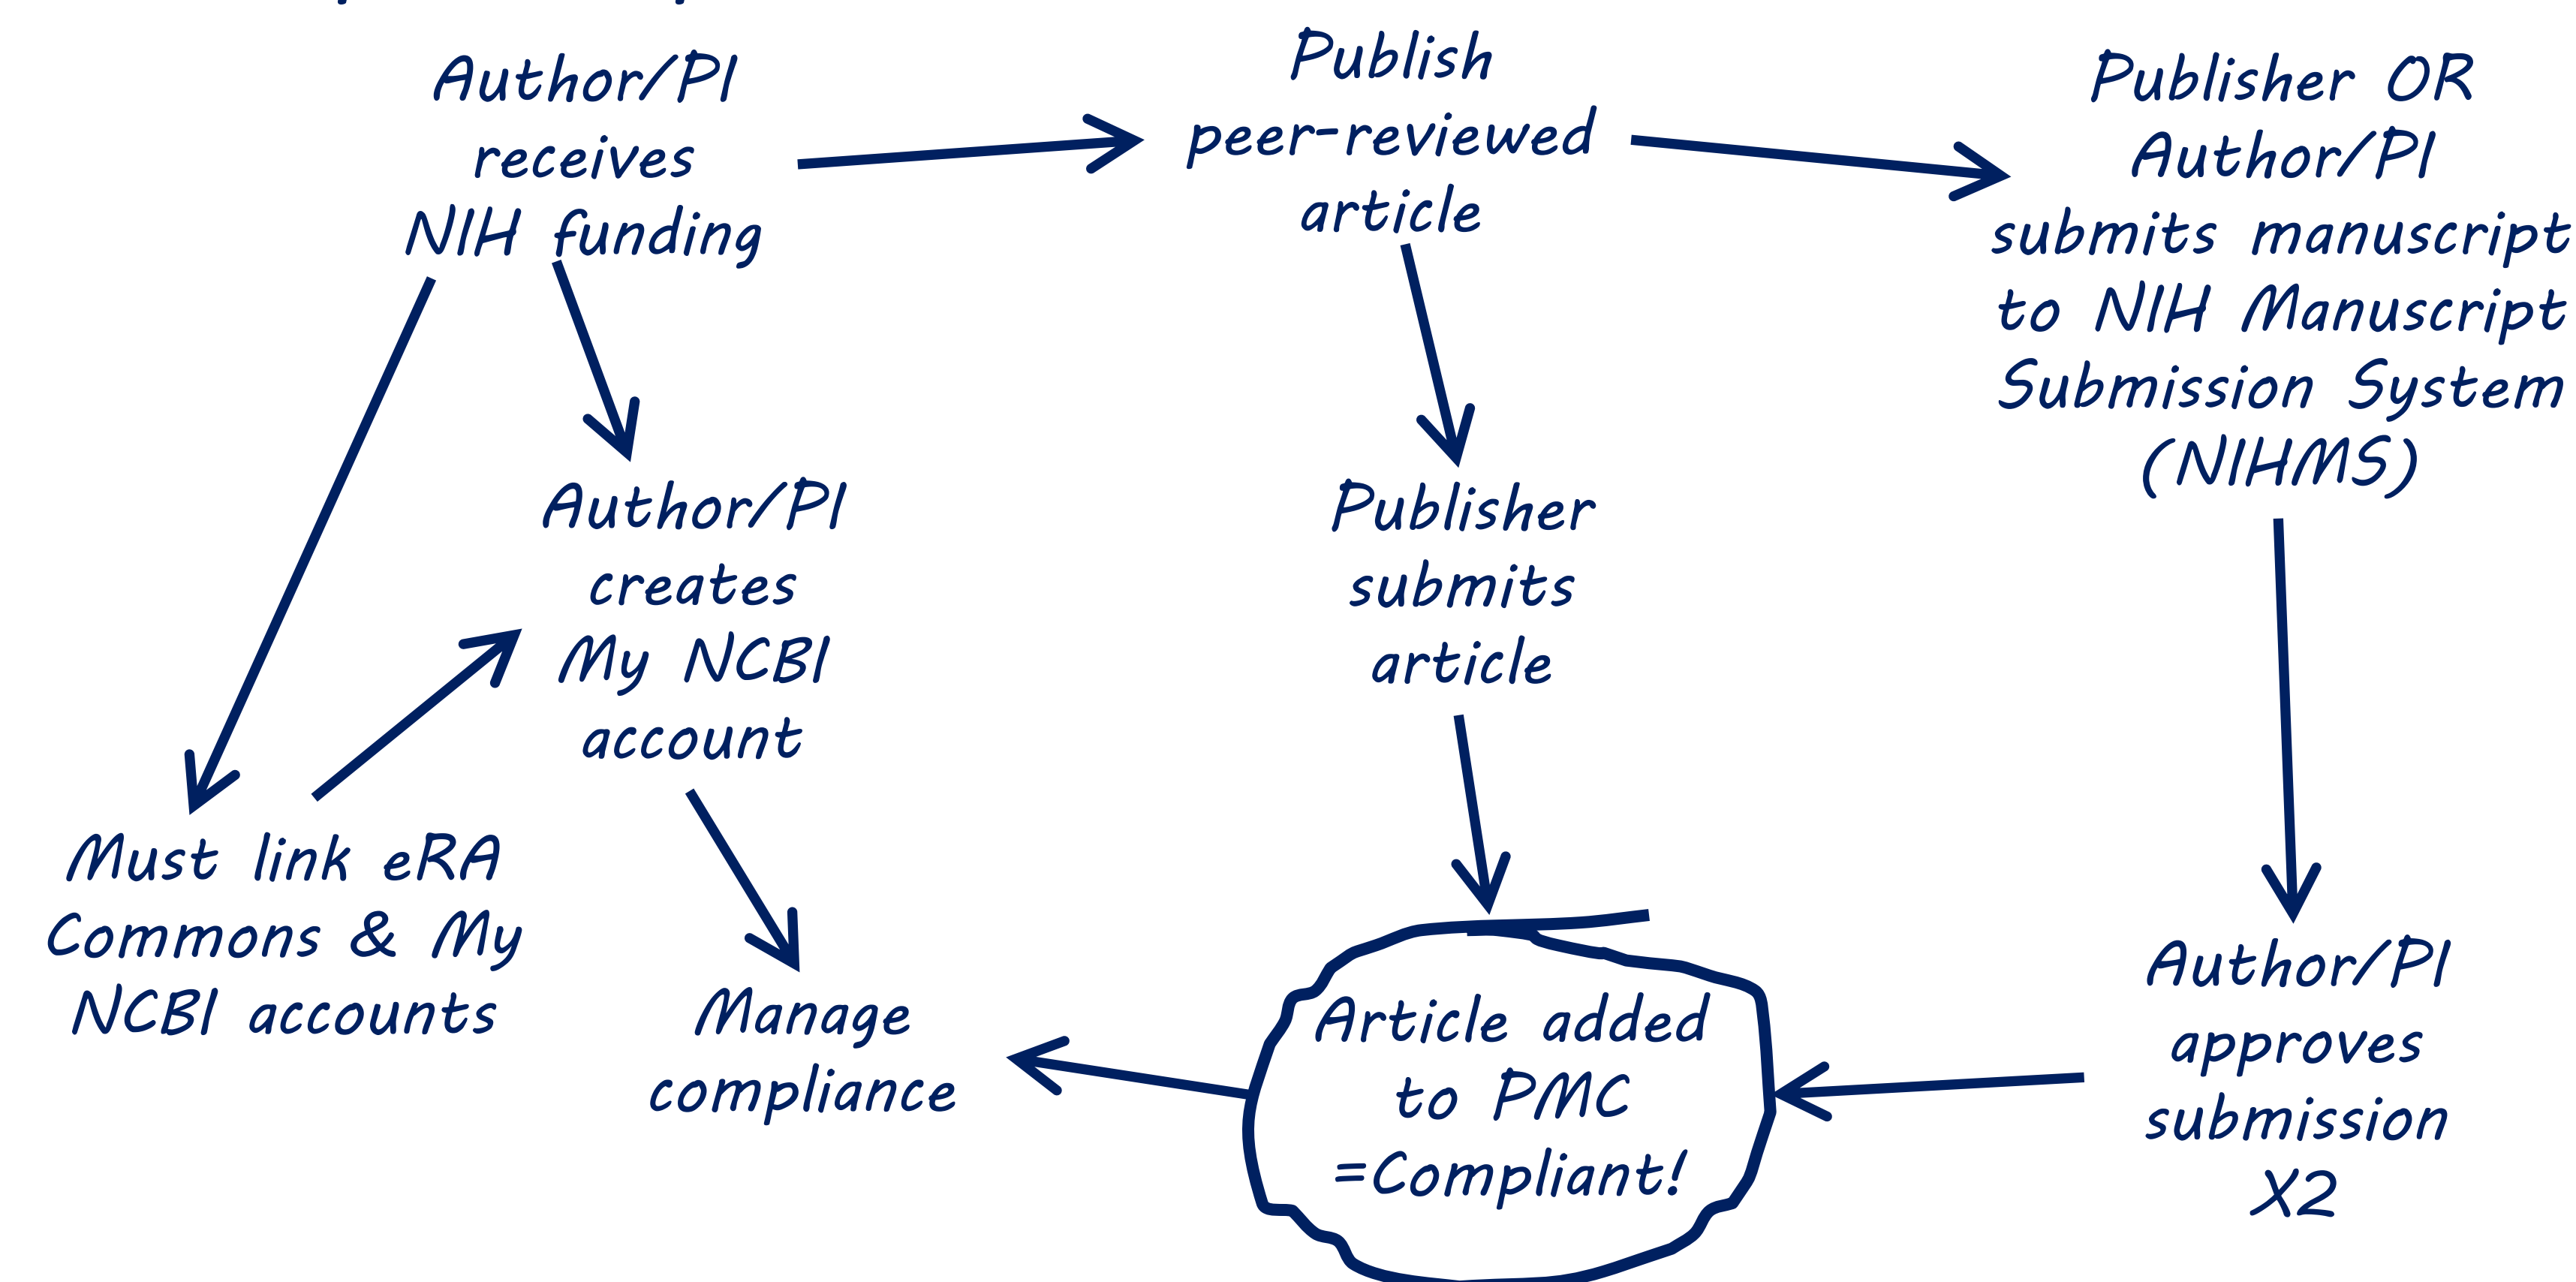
Author/PI receives NIH funding

Publish peer-reviewed article

Publisher OR Author/PI submits manuscript to NIH Manuscript Submission System (NIHMS)

Author/PI creates My NCBI account

Publisher submits article

Must link eRA Commons & My NCBI accounts

Manage compliance

Article added to PMC =Compliant!

Author/PI approves submission X2